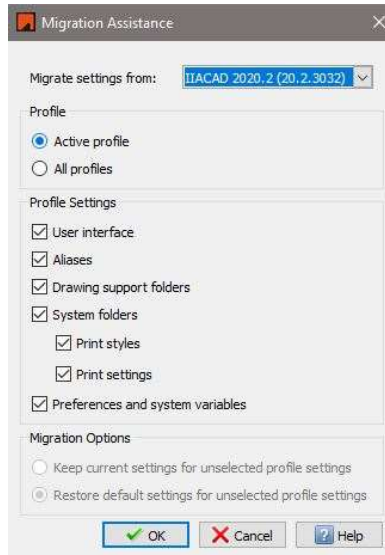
Migration Assistance

Migrate settings from: IIACAD 2020.2 (20.2.3032)

Profile

Active profile

All profiles

Profile Settings

User interface

Aliases

Drawing support folders

System folders

Print styles

Print settings

Preferences and system variables

Migration Options

Keep current settings for unselected profile settings

Restore default settings for unselected profile settings

OK

Cancel

Help